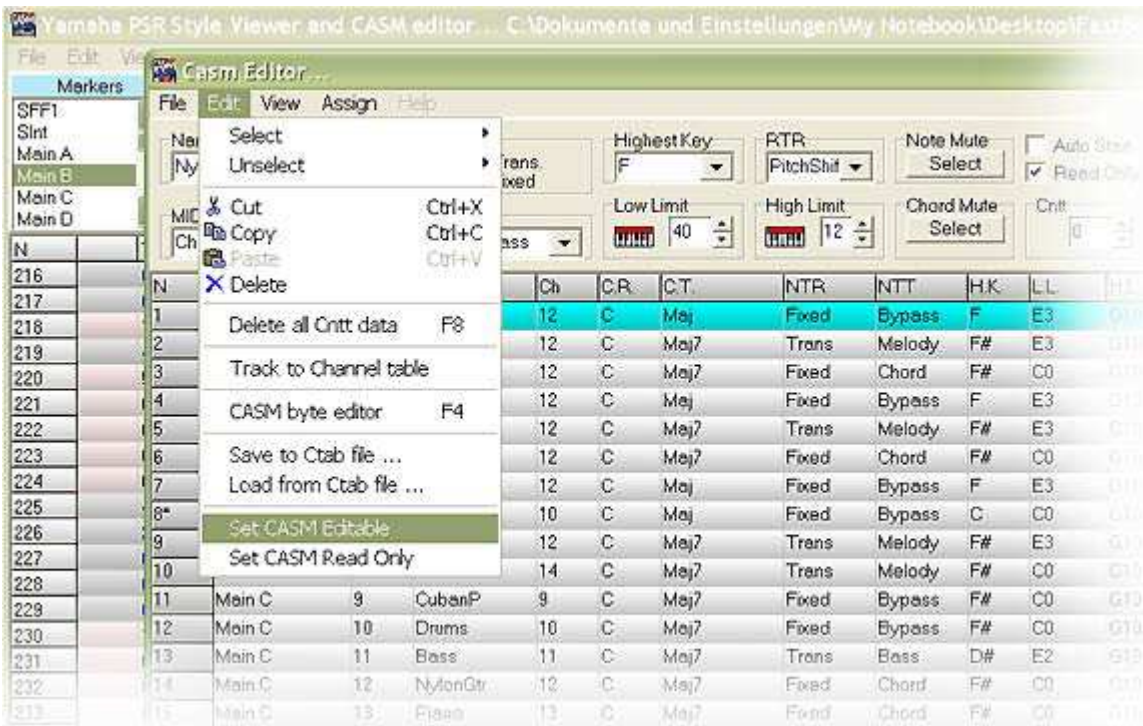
Yamaha PSR Style Viewer and CASM editor ... C:\Dokumente und Einstellungen\My Notebook\Desktop\Fast

File Edit Vie

Markers
SFF1
SInt
Main A
Main B
Main C
Main D

N

216
217
218
219
220
221
222
223
224
225
226
227
228
229
230
231
232
233

Casm Editor...

File Edit View Assign Help

Nar
Ny

MID
Ch

Select
Unselect
Cut Ctrl+X
Copy Ctrl+C
Paste Ctrl+V
Delete
Delete all Cntt data F8
Track to Channel table
CASM byte editor F4
Save to Ctab file ...
Load from Ctab file ...
Set CASM Editable
Set CASM Read Only

Trans.
ixed

ass

Highest Key
F

Low Limit
40

RTR
PitchShif

High Limit
12

Note Mute
Select

Chord Mute
Select

Auto Store
Read Only

Cntt
0

| N | | | | Ch | C.R. | C.T. | NTR | NTT | H.K. | L.L. | H.L. |
|---|---|---|---|---|---|---|---|---|---|---|---|
| 1 | | | | 12 | C | Maj | Fixed | Bypass | F | E3 | G10 |
| 2 | | | | 12 | C | Maj7 | Trans | Melody | F# | E3 | G10 |
| 3 | | | | 12 | C | Maj7 | Fixed | Chord | F# | C0 | G10 |
| 4 | | | | 12 | C | Maj | Fixed | Bypass | F | E3 | G10 |
| 5 | | | | 12 | C | Maj7 | Trans | Melody | F# | E3 | G10 |
| 6 | | | | 12 | C | Maj7 | Fixed | Chord | F# | C0 | G10 |
| 7 | | | | 12 | C | Maj | Fixed | Bypass | F | E3 | G10 |
| 8* | | | | 10 | C | Maj | Fixed | Bypass | C | C0 | G10 |
| 9 | | | | 12 | C | Maj7 | Trans | Melody | F# | E3 | G10 |
| 10 | | | | 14 | C | Maj7 | Trans | Melody | F# | C0 | G10 |
| 11 | Main C | 9 | CubanP | 9 | C | Maj7 | Fixed | Bypass | F# | C0 | G10 |
| 12 | Main C | 10 | Drums | 10 | C | Maj7 | Fixed | Bypass | F# | C0 | G10 |
| 13 | Main C | 11 | Bass | 11 | C | Maj7 | Trans | Bass | D# | E2 | G10 |
| 14 | Main C | 12 | NylonGtr | 12 | C | Maj7 | Fixed | Chord | F# | C0 | G10 |
| 15 | Main C | 13 | Piano | 13 | C | Maj7 | Fixed | Chord | F# | C0 | G10 |